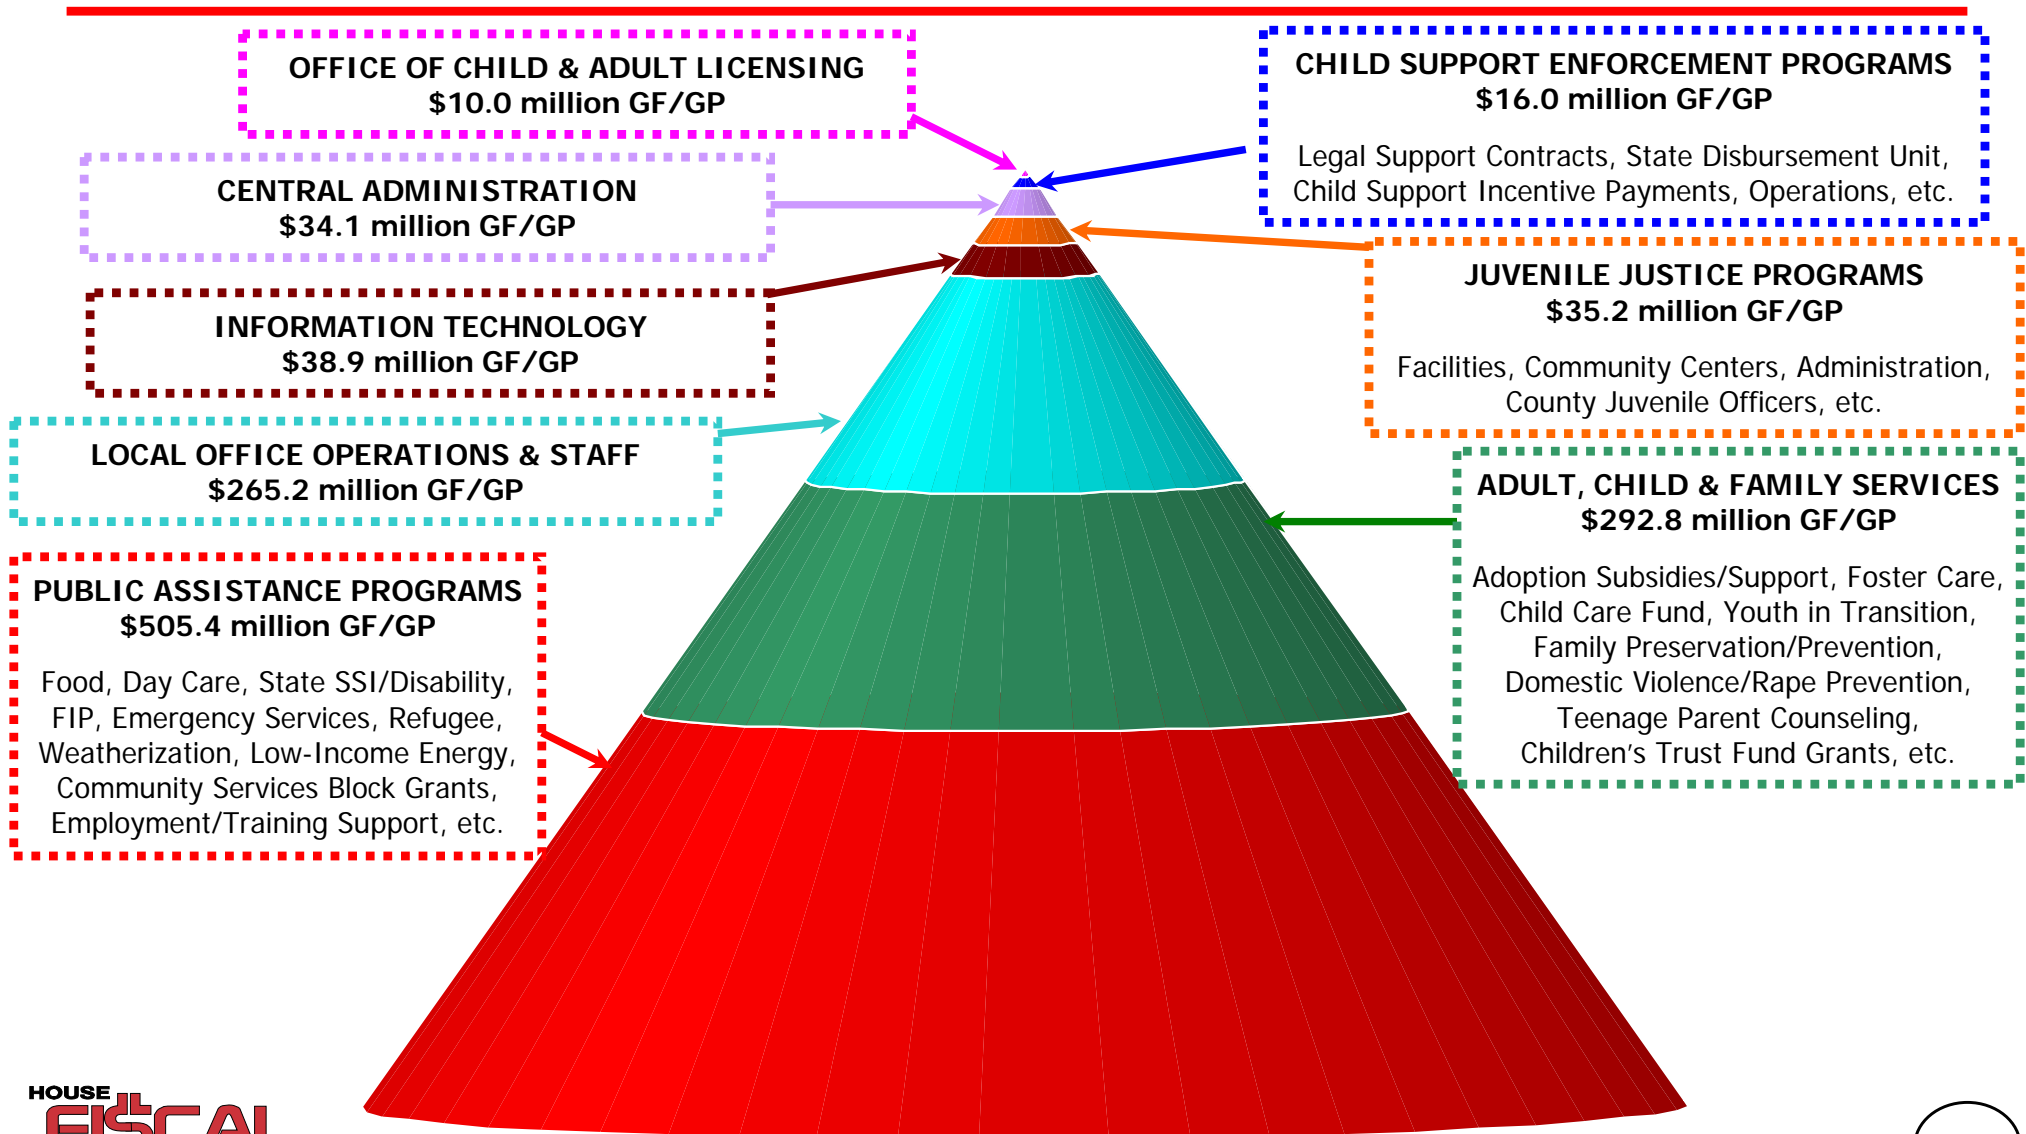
OFFICE OF CHILD & ADULT LICENSING
$10.0 million GF/GP

CHILD SUPPORT ENFORCEMENT PROGRAMS
$16.0 million GF/GP

Legal Support Contracts, State Disbursement Unit, Child Support Incentive Payments, Operations, etc.

CENTRAL ADMINISTRATION
$34.1 million GF/GP

JUVENILE JUSTICE PROGRAMS
$35.2 million GF/GP

Facilities, Community Centers, Administration, County Juvenile Officers, etc.

INFORMATION TECHNOLOGY
$38.9 million GF/GP

LOCAL OFFICE OPERATIONS & STAFF
$265.2 million GF/GP

ADULT, CHILD & FAMILY SERVICES
$292.8 million GF/GP

Adoption Subsidies/Support, Foster Care, Child Care Fund, Youth in Transition, Family Preservation/Prevention, Domestic Violence/Rape Prevention, Teenage Parent Counseling, Children's Trust Fund Grants, etc.

PUBLIC ASSISTANCE PROGRAMS
$505.4 million GF/GP

Food, Day Care, State SSI/Disability, FIP, Emergency Services, Refugee, Weatherization, Low-Income Energy, Community Services Block Grants, Employment/Training Support, etc.

HOUSE
FISCAL